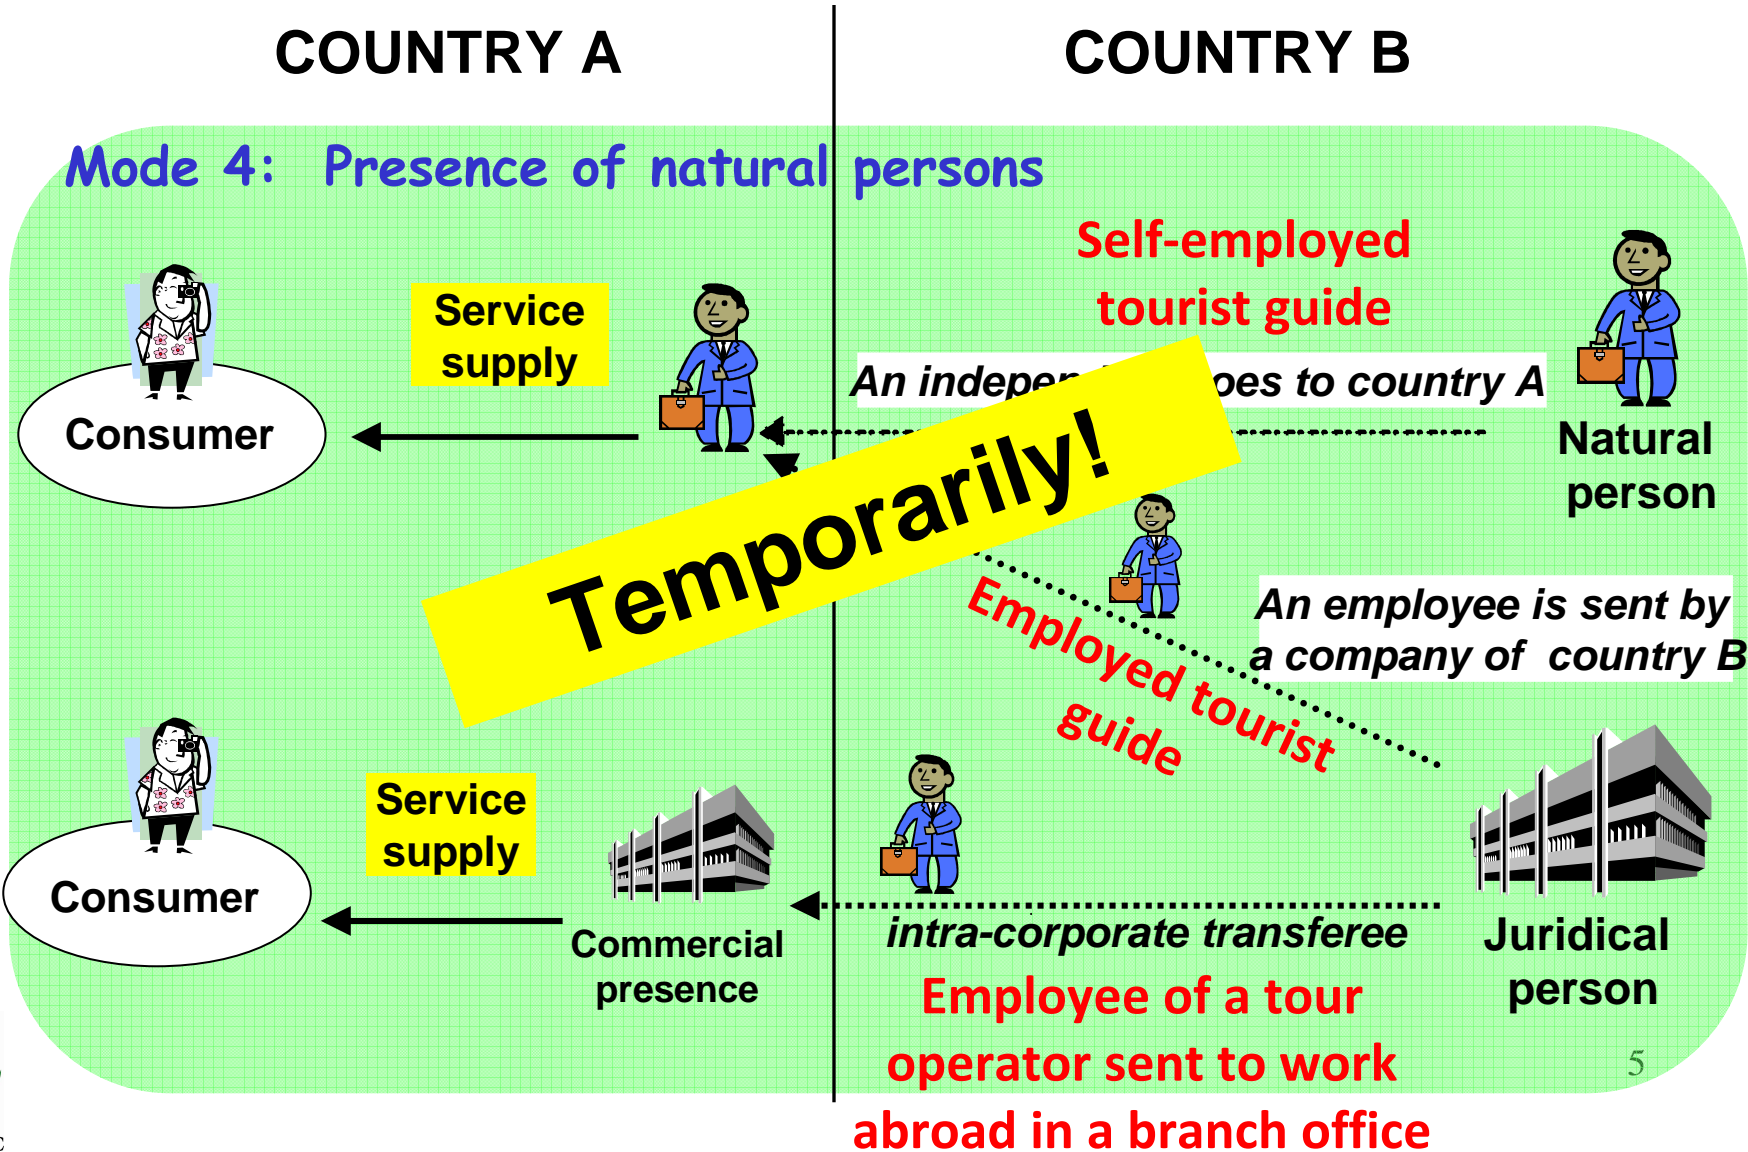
COUNTRY A

COUNTRY B

Mode 4: Presence of natural persons

Self-employed tourist guide

Service supply

Consumer

An indepen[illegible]oes to country A

Natural person

Temporarily!

An employee is sent by a company of country B

Employed tourist guide

Service supply

Consumer

Commercial presence

intra-corporate transferee

Juridical person

Employee of a tour operator sent to work abroad in a branch office

5